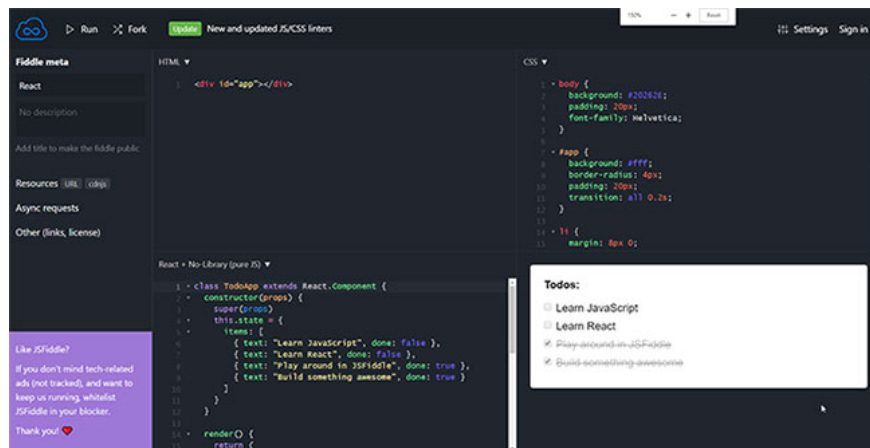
Run Fork Update New and updated JS/CSS linters

150% − + Reset

Settings Sign in

Fiddle meta

React

No description

Add title to make the fiddle public

Resources URL cdnjs

Async requests

Other (links, license)

Like JSFiddle?

If you don't mind tech-related ads (not tracked), and want to keep us running, whitelist JSFiddle in your blocker.

Thank you!

HTML ▾

1 <div id="app"></div>

CSS ▾

1 body {
2 background: #20262E;
3 padding: 20px;
4 font-family: Helvetica;
5 }
6
7 #app {
8 background: #fff;
9 border-radius: 4px;
10 padding: 20px;
11 transition: all 0.2s;
12 }
13
14 li {
15 margin: 8px 0;

React + No-Library (pure JS) ▾

1 class TodoApp extends React.Component {
2 constructor(props) {
3 super(props)
4 this.state = {
5 items: [
6 { text: "Learn JavaScript", done: false },
7 { text: "Learn React", done: false },
8 { text: "Play around in JSFiddle", done: true },
9 { text: "Build something awesome", done: true }
10 ]
11 }
12 }
13
14 render() {
15 return (

Todos:

Learn JavaScript

Learn React

Play around in JSFiddle

Build something awesome